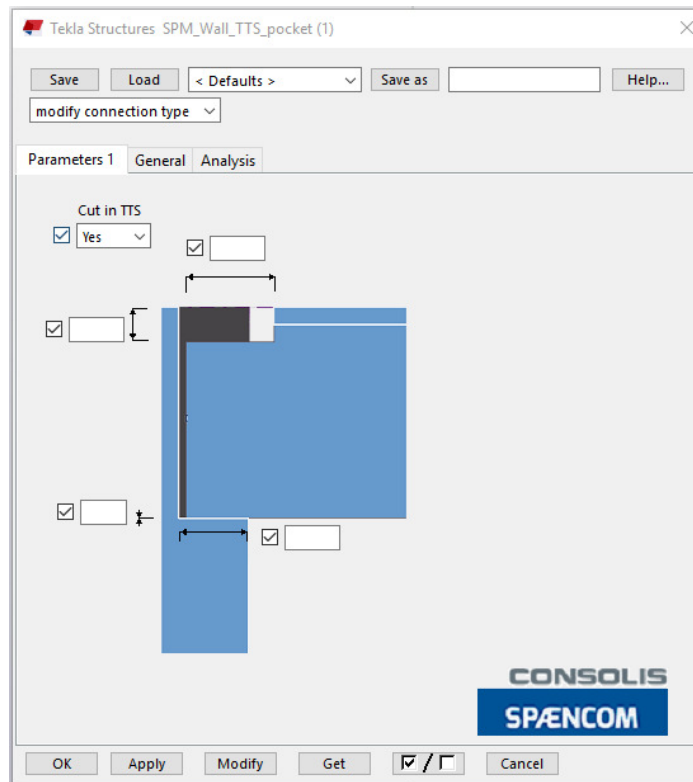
Tekla Structures SPM_Wall_TTS_pocket (1)

Save Load < Defaults > Save as Help...

modify connection type

Parameters 1 General Analysis

Cut in TTS
Yes

CONSOLIS
SPÆNCOM

OK Apply Modify Get ☑ / ☐ Cancel